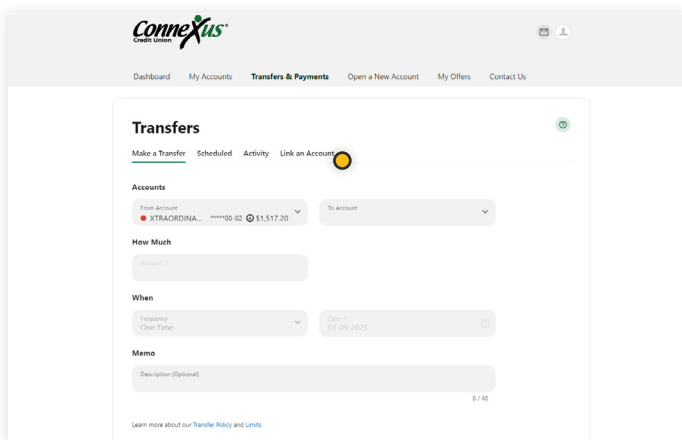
ConneXus®
Credit Union

Dashboard My Accounts Transfers & Payments Open a New Account My Offers Contact Us

Transfers

Make a Transfer Scheduled Activity Link an Account

Accounts

From Account
XTRAORDINA... *****00-02 $1,517.20

To Account

How Much

Amount *

When

Frequency
One Time

Date *
01-09-2023

Memo

Description (Optional)

0 / 40

Learn more about our Transfer Policy and Limits